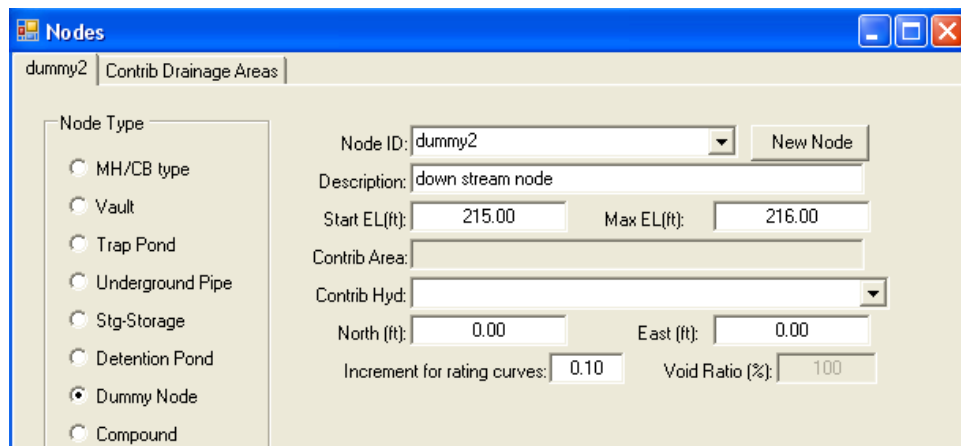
Nodes

dummy2 | Contrib Drainage Areas

Node Type
MH/CB type
Vault
Trap Pond
Underground Pipe
Stg-Storage
Detention Pond
Dummy Node
Compound

Node ID: dummy2
New Node
Description: down stream node
Start EL(ft): 215.00
Max EL(ft): 216.00
Contrib Area:
Contrib Hyd:
North (ft): 0.00
East (ft): 0.00
Increment for rating curves: 0.10
Void Ratio (%): 100